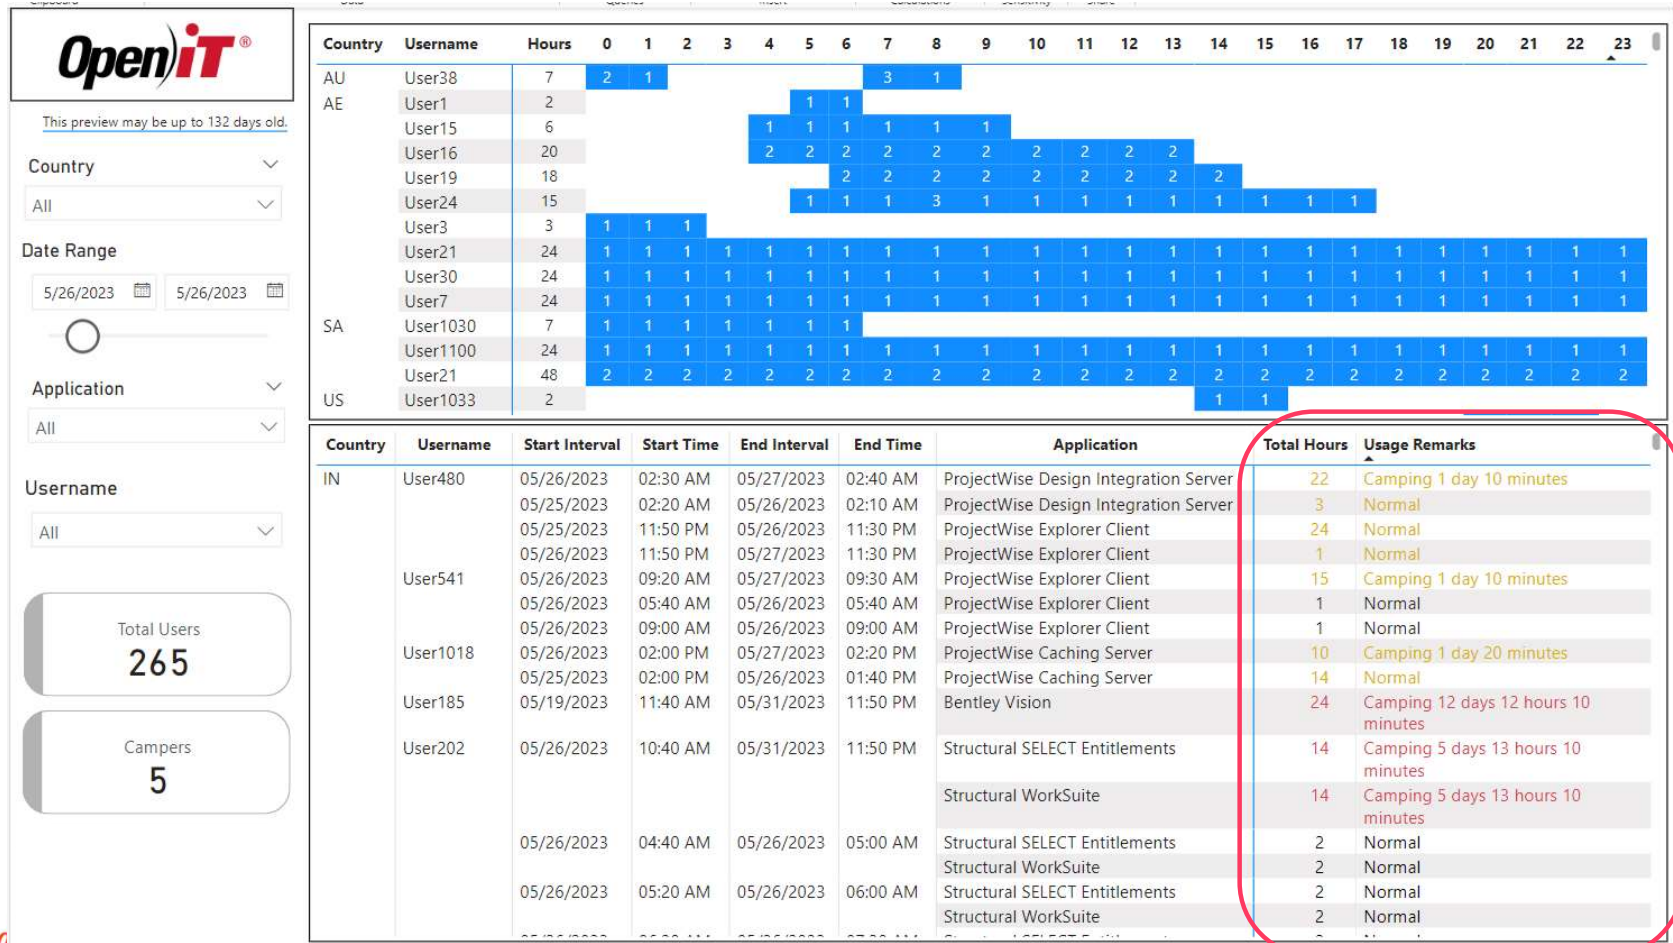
OpeniT®

This preview may be up to 132 days old.

Country

All

Date Range

5/26/2023 5/26/2023

Application

All

Username

All

Total Users
265

Campers
5

| Country | Username | Hours | 0 | 1 | 2 | 3 | 4 | 5 | 6 | 7 | 8 | 9 | 10 | 11 | 12 | 13 | 14 | 15 | 16 | 17 | 18 | 19 | 20 | 21 | 22 | 23 |
|---|---|---|---|---|---|---|---|---|---|---|---|---|---|---|---|---|---|---|---|---|---|---|---|---|---|---|
| AU | User38 | 7 | 2 | 1 | | | | | | 3 | 1 | | | | | | | | | | | | | | | |
| AE | User1 | 2 | | | | | | 1 | 1 | | | | | | | | | | | | | | | | | |
| | User15 | 6 | | | | | 1 | 1 | 1 | 1 | 1 | 1 | | | | | | | | | | | | | | |
| | User16 | 20 | | | | | 2 | 2 | 2 | 2 | 2 | 2 | 2 | 2 | 2 | 2 | | | | | | | | | | |
| | User19 | 18 | | | | | | | 2 | 2 | 2 | 2 | 2 | 2 | 2 | 2 | 2 | | | | | | | | | |
| | User24 | 15 | | | | | | 1 | 1 | 1 | 3 | 1 | 1 | 1 | 1 | 1 | 1 | 1 | 1 | 1 | | | | | | |
| | User3 | 3 | 1 | 1 | 1 | | | | | | | | | | | | | | | | | | | | | |
| | User21 | 24 | 1 | 1 | 1 | 1 | 1 | 1 | 1 | 1 | 1 | 1 | 1 | 1 | 1 | 1 | 1 | 1 | 1 | 1 | 1 | 1 | 1 | 1 | 1 | 1 |
| | User30 | 24 | 1 | 1 | 1 | 1 | 1 | 1 | 1 | 1 | 1 | 1 | 1 | 1 | 1 | 1 | 1 | 1 | 1 | 1 | 1 | 1 | 1 | 1 | 1 | 1 |
| | User7 | 24 | 1 | 1 | 1 | 1 | 1 | 1 | 1 | 1 | 1 | 1 | 1 | 1 | 1 | 1 | 1 | 1 | 1 | 1 | 1 | 1 | 1 | 1 | 1 | 1 |
| SA | User1030 | 7 | 1 | 1 | 1 | 1 | 1 | 1 | 1 | | | | | | | | | | | | | | | | | |
| | User1100 | 24 | 1 | 1 | 1 | 1 | 1 | 1 | 1 | 1 | 1 | 1 | 1 | 1 | 1 | 1 | 1 | 1 | 1 | 1 | 1 | 1 | 1 | 1 | 1 | 1 |
| | User21 | 48 | 2 | 2 | 2 | 2 | 2 | 2 | 2 | 2 | 2 | 2 | 2 | 2 | 2 | 2 | 2 | 2 | 2 | 2 | 2 | 2 | 2 | 2 | 2 | 2 |
| US | User1033 | 2 | | | | | | | | | | | | | | | 1 | 1 | | | | | | | | |

| Country | Username | Start Interval | Start Time | End Interval | End Time | Application | Total Hours | Usage Remarks |
|---|---|---|---|---|---|---|---|---|
| IN | User480 | 05/26/2023 | 02:30 AM | 05/27/2023 | 02:40 AM | ProjectWise Design Integration Server | 22 | Camping 1 day 10 minutes |
| | | 05/25/2023 | 02:20 AM | 05/26/2023 | 02:10 AM | ProjectWise Design Integration Server | 3 | Normal |
| | | 05/25/2023 | 11:50 PM | 05/26/2023 | 11:30 PM | ProjectWise Explorer Client | 24 | Normal |
| | | 05/26/2023 | 11:50 PM | 05/27/2023 | 11:30 PM | ProjectWise Explorer Client | 1 | Normal |
| | User541 | 05/26/2023 | 09:20 AM | 05/27/2023 | 09:30 AM | ProjectWise Explorer Client | 15 | Camping 1 day 10 minutes |
| | | 05/26/2023 | 05:40 AM | 05/26/2023 | 05:40 AM | ProjectWise Explorer Client | 1 | Normal |
| | | 05/26/2023 | 09:00 AM | 05/26/2023 | 09:00 AM | ProjectWise Explorer Client | 1 | Normal |
| | User1018 | 05/26/2023 | 02:00 PM | 05/27/2023 | 02:20 PM | ProjectWise Caching Server | 10 | Camping 1 day 20 minutes |
| | | 05/25/2023 | 02:00 PM | 05/26/2023 | 01:40 PM | ProjectWise Caching Server | 14 | Normal |
| | User185 | 05/19/2023 | 11:40 AM | 05/31/2023 | 11:50 PM | Bentley Vision | 24 | Camping 12 days 12 hours 10 minutes |
| | User202 | 05/26/2023 | 10:40 AM | 05/31/2023 | 11:50 PM | Structural SELECT Entitlements | 14 | Camping 5 days 13 hours 10 minutes |
| | | | | | | Structural WorkSuite | 14 | Camping 5 days 13 hours 10 minutes |
| | | 05/26/2023 | 04:40 AM | 05/26/2023 | 05:00 AM | Structural SELECT Entitlements | 2 | Normal |
| | | | | | | Structural WorkSuite | 2 | Normal |
| | | 05/26/2023 | 05:20 AM | 05/26/2023 | 06:00 AM | Structural SELECT Entitlements | 2 | Normal |
| | | | | | | Structural WorkSuite | 2 | Normal |